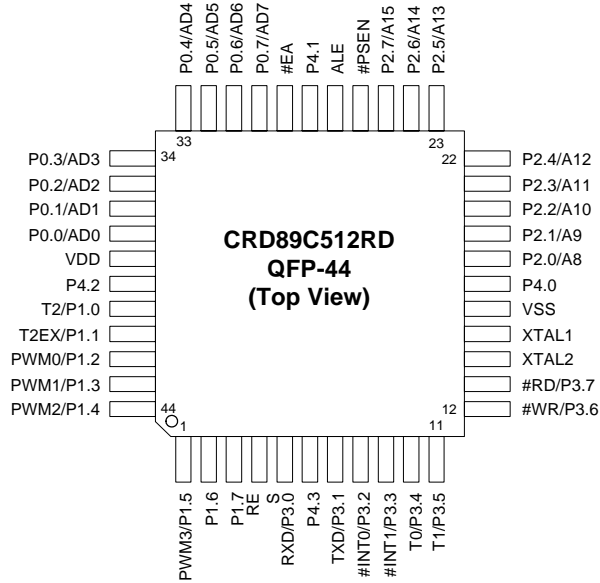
P0.4/AD4
P0.5/AD5
P0.6/AD6
P0.7/AD7
#EA
P4.1
ALE
#PSEN
P2.7/A15
P2.6/A14
P2.5/A13

33
23
34
22

P0.3/AD3
P0.2/AD2
P0.1/AD1
P0.0/AD0
VDD
P4.2
T2/P1.0
T2EX/P1.1
PWM0/P1.2
PWM1/P1.3
PWM2/P1.4

CRD89C512RD
QFP-44
(Top View)

P2.4/A12
P2.3/A11
P2.2/A10
P2.1/A9
P2.0/A8
P4.0
VSS
XTAL1
XTAL2
#RD/P3.7
#WR/P3.6

44
1
12
11

PWM3/P1.5
P1.6
P1.7
RE
S
RXD/P3.0
P4.3
TXD/P3.1
#INT0/P3.2
#INT1/P3.3
T0/P3.4
T1/P3.5